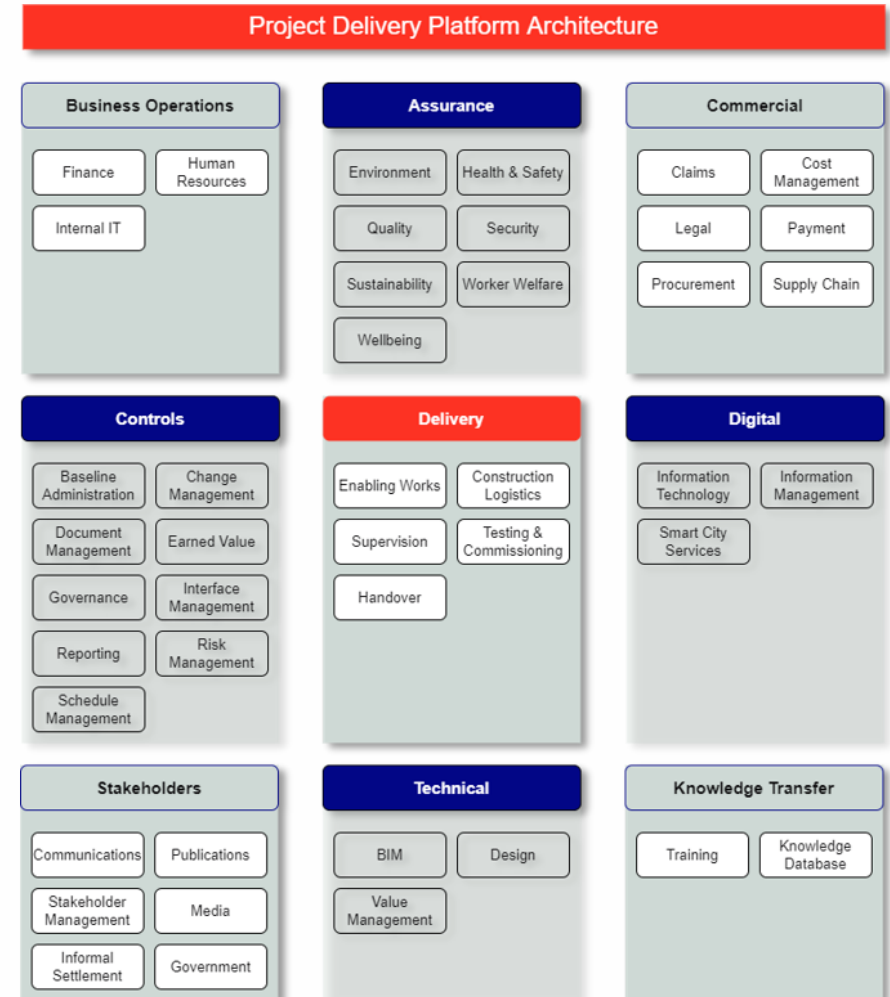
Project Delivery Platform Architecture

Business Operations

Finance
Human Resources
Internal IT

Assurance

Environment
Health & Safety
Quality
Security
Sustainability
Worker Welfare
Wellbeing

Commercial

Claims
Cost Management
Legal
Payment
Procurement
Supply Chain

Controls

Baseline Administration
Change Management
Document Management
Earned Value
Governance
Interface Management
Reporting
Risk Management
Schedule Management

Delivery

Enabling Works
Construction Logistics
Supervision
Testing & Commissioning
Handover

Digital

Information Technology
Information Management
Smart City Services

Stakeholders

Communications
Publications
Stakeholder Management
Media
Informal Settlement
Government

Technical

BIM
Design
Value Management

Knowledge Transfer

Training
Knowledge Database